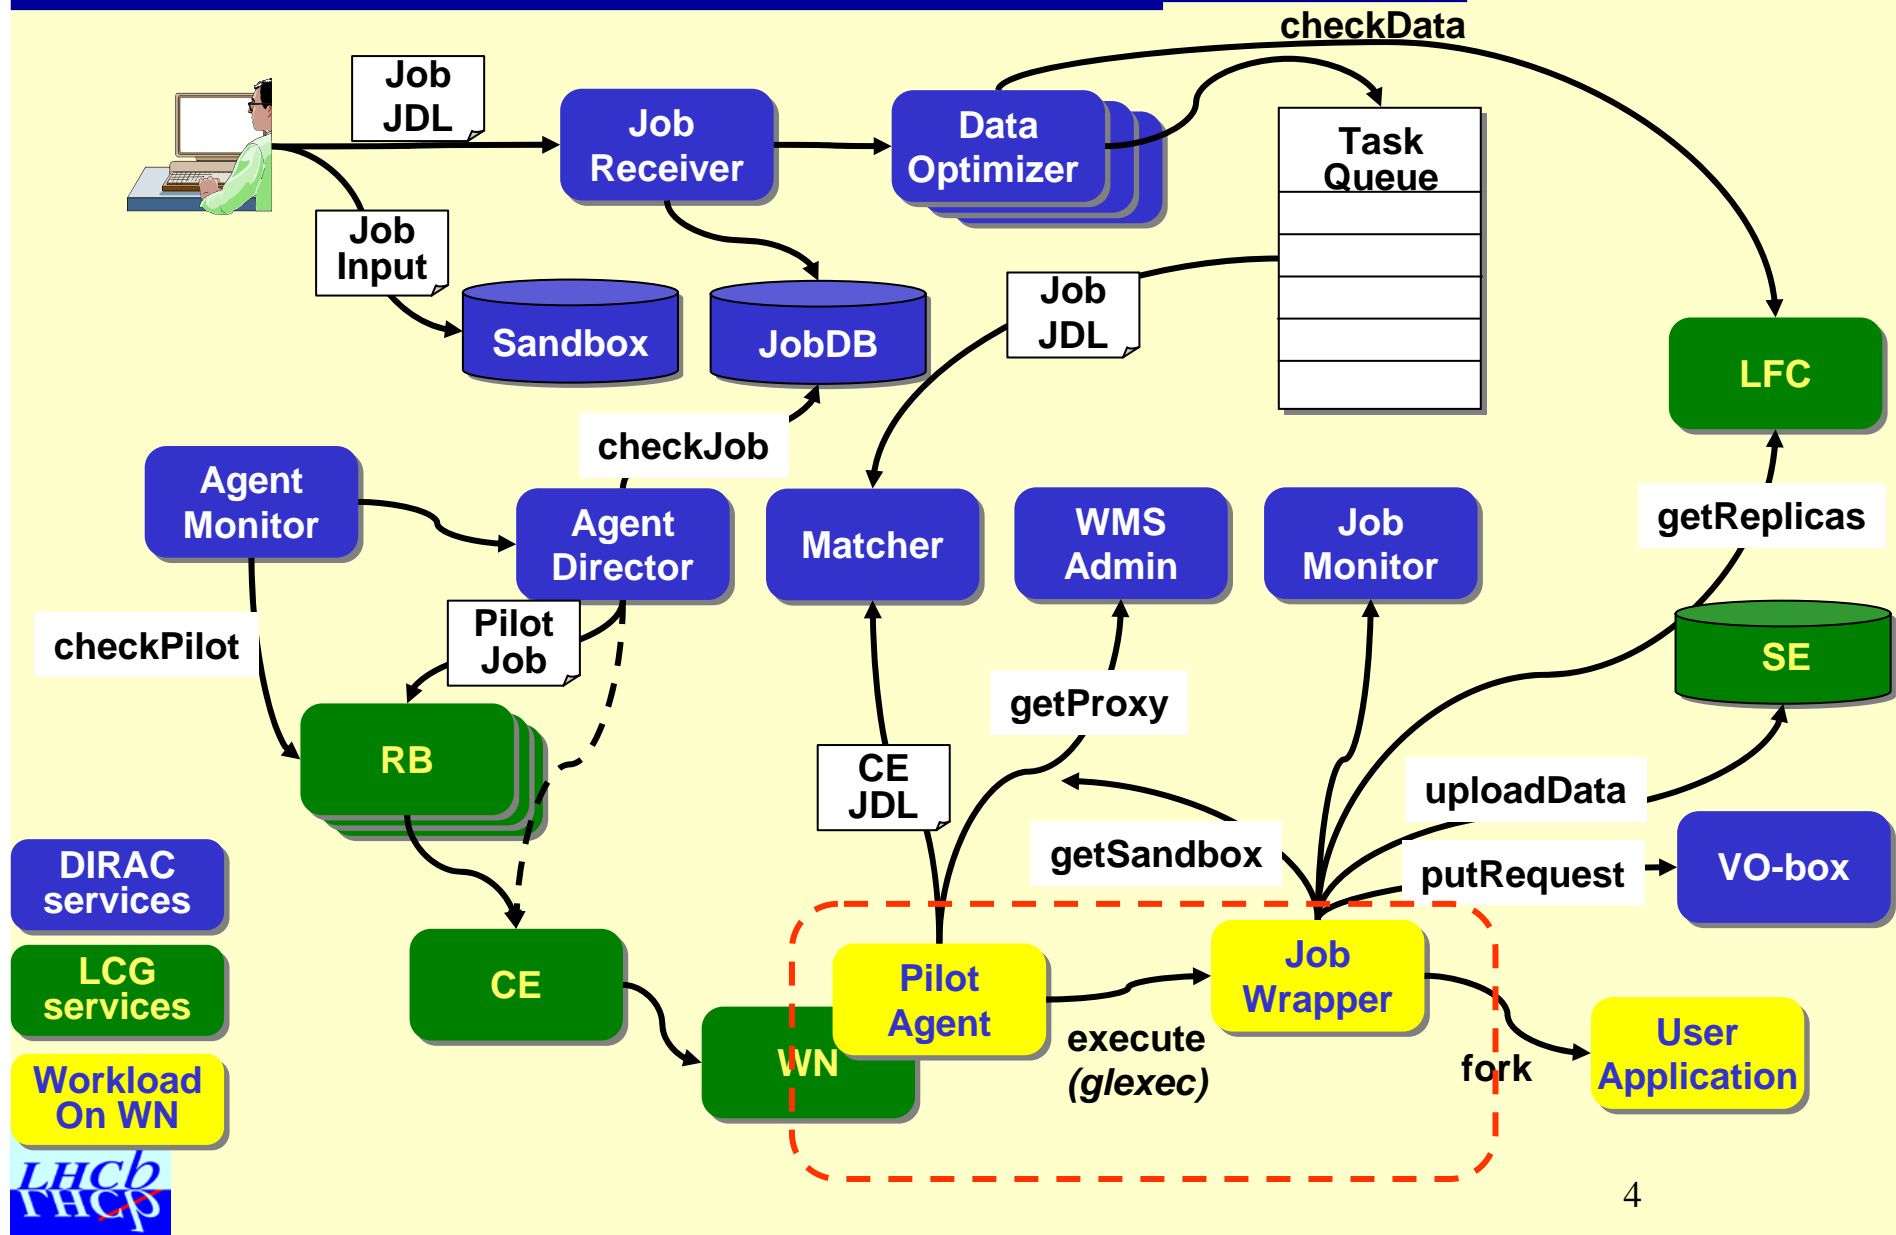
checkData

Job JDL

Job Receiver

Data Optimizer

Task Queue

Job Input

Sandbox

JobDB

Job JDL

LFC

checkJob

Agent Monitor

Agent Director

Matcher

WMS Admin

Job Monitor

getReplicas

checkPilot

Pilot Job

SE

RB

getProxy

CE JDL

uploadData

getSandbox

putRequest

VO-box

DIRAC services

LCG services

Workload On WN

CE

Pilot Agent

Job Wrapper

User Application

WN

execute (glexec)

fork

LHCb

4